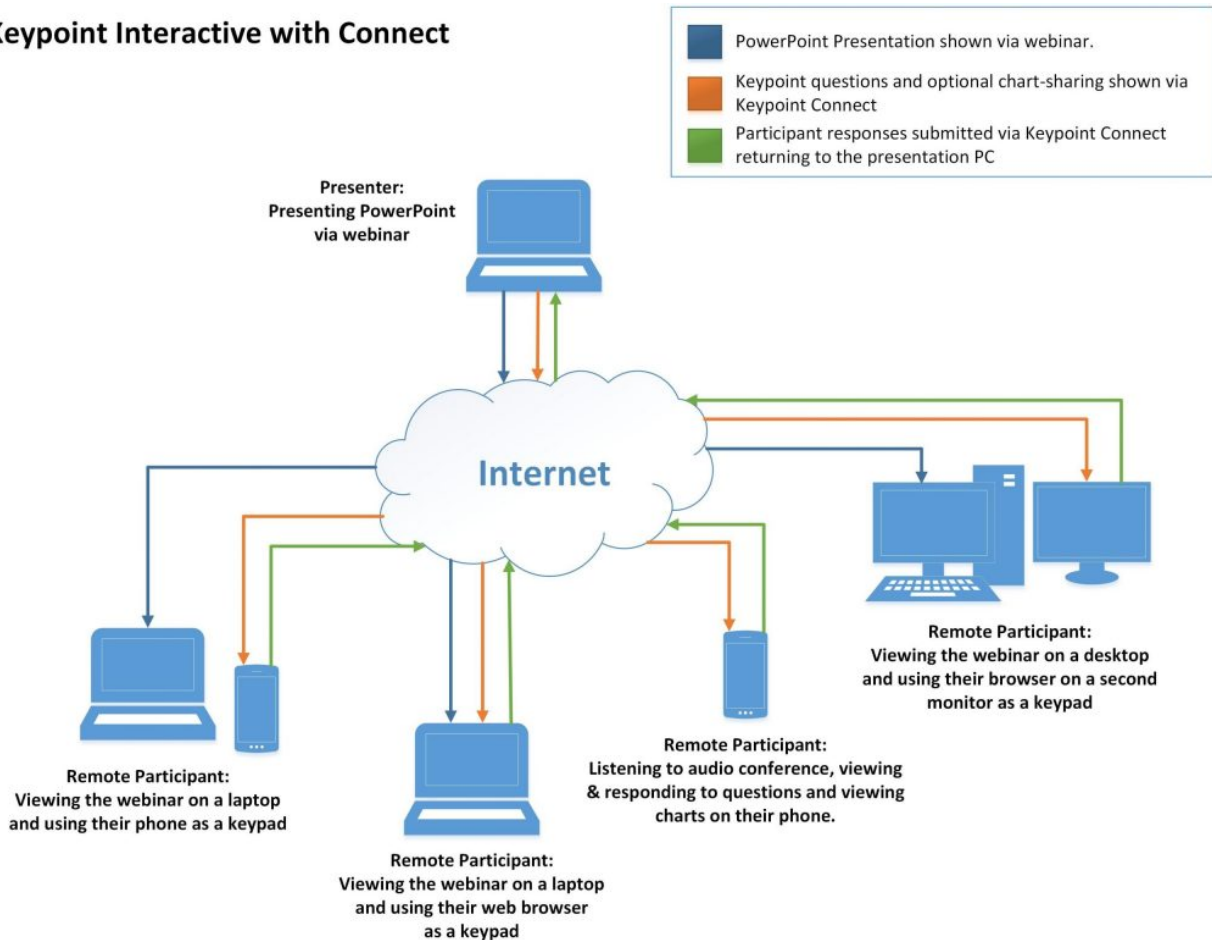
eypoint Interactive with Connect

PowerPoint Presentation shown via webinar.

Keypoint questions and optional chart-sharing shown via Keypoint Connect

Participant responses submitted via Keypoint Connect returning to the presentation PC

Presenter:
Presenting PowerPoint via webinar

Internet

Remote Participant:
Viewing the webinar on a desktop and using their browser on a second monitor as a keypad

Remote Participant:
Listening to audio conference, viewing & responding to questions and viewing charts on their phone.

Remote Participant:
Viewing the webinar on a laptop and using their phone as a keypad

Remote Participant:
Viewing the webinar on a laptop and using their web browser as a keypad